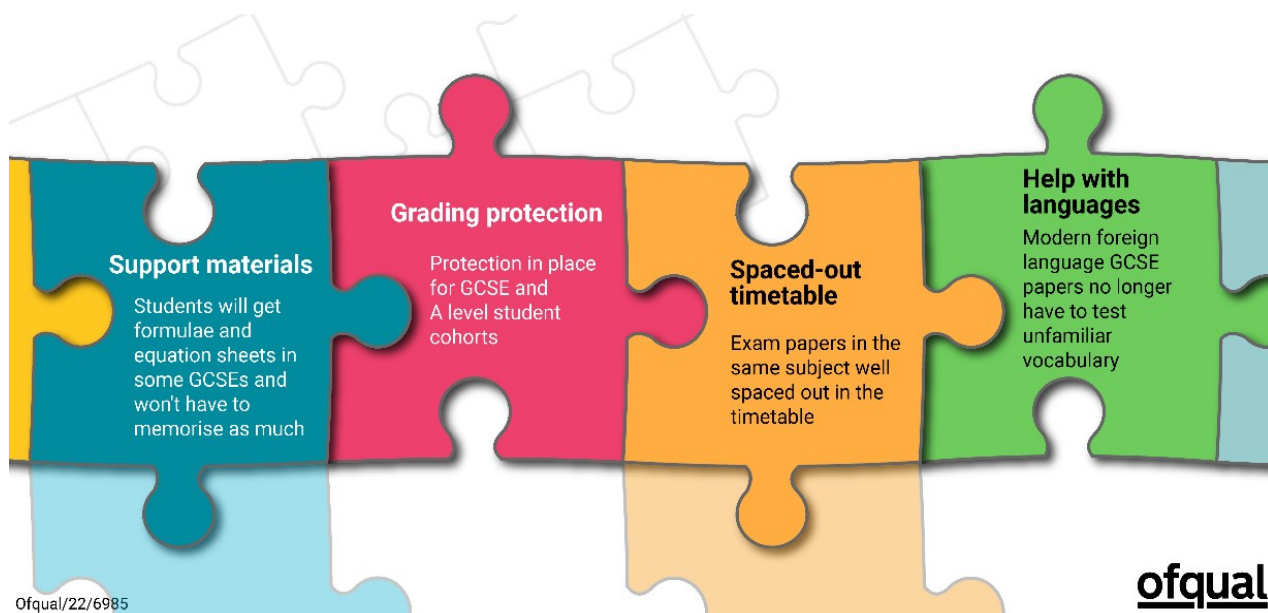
Support materials

Students will get formulae and equation sheets in some GCSEs and won't have to memorise as much

Grading protection

Protection in place for GCSE and A level student cohorts

Spaced-out timetable

Exam papers in the same subject well spaced out in the timetable

Help with languages

Modern foreign language GCSE papers no longer have to test unfamiliar vocabulary

Ofqual/22/6985

ofqual